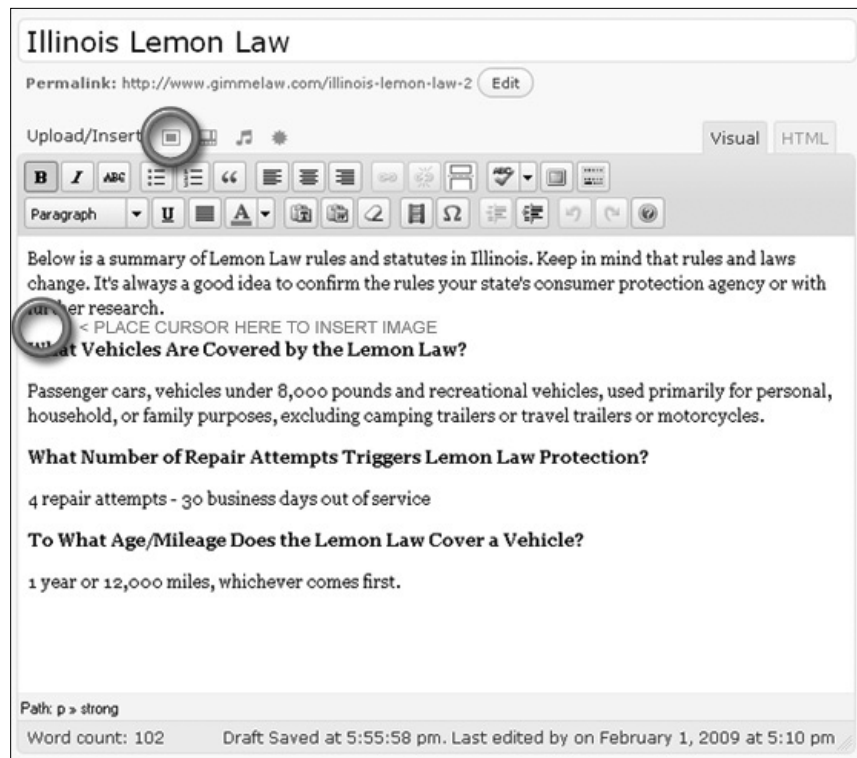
Illinois Lemon Law

Permalink: http://www.gimmelaw.com/illinois-lemon-law-2 Edit

Upload/Insert

Visual HTML

B I ABC

Paragraph U A Ω

Below is a summary of Lemon Law rules and statutes in Illinois. Keep in mind that rules and laws change. It's always a good idea to confirm the rules your state's consumer protection agency or with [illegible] research.

< PLACE CURSOR HERE TO INSERT IMAGE

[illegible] Vehicles Are Covered by the Lemon Law?

Passenger cars, vehicles under 8,000 pounds and recreational vehicles, used primarily for personal, household, or family purposes, excluding camping trailers or travel trailers or motorcycles.

What Number of Repair Attempts Triggers Lemon Law Protection?

4 repair attempts - 30 business days out of service

To What Age/Mileage Does the Lemon Law Cover a Vehicle?

1 year or 12,000 miles, whichever comes first.

Path: p » strong

Word count: 102

Draft Saved at 5:55:58 pm. Last edited by on February 1, 2009 at 5:10 pm